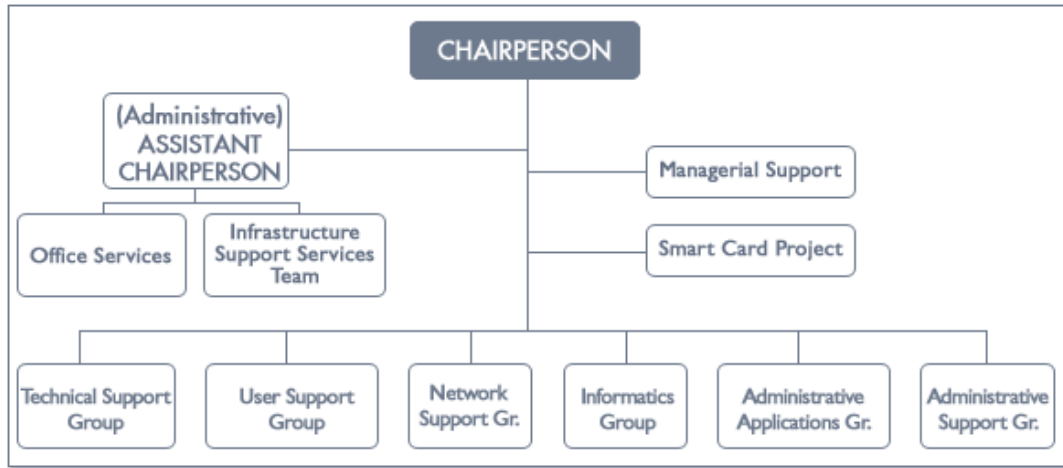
CHAIRPERSON

(Administrative) ASSISTANT CHAIRPERSON

Managerial Support

Smart Card Project

Office Services

Infrastructure Support Services Team

Technical Support Group

User Support Group

Network Support Gr.

Informatics Group

Administrative Applications Gr.

Administrative Support Gr.